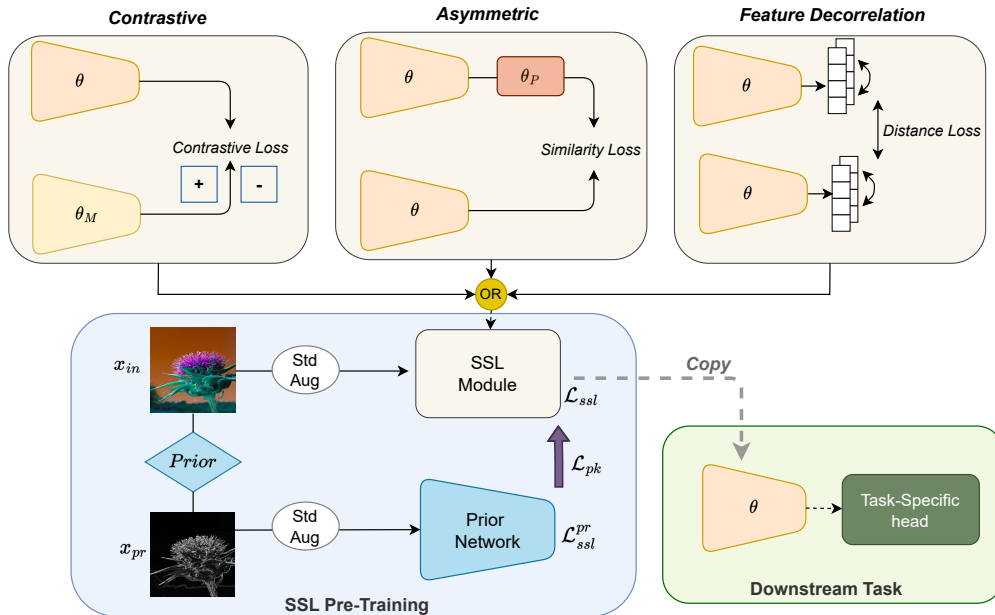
Contrastive

$\theta$

Contrastive Loss

+

-

$\theta_M$

Asymmetric

$\theta$

$\theta_P$

Similarity Loss

$\theta$

Feature Decorrelation

$\theta$

Distance Loss

$\theta$

OR

$x_{in}$

Std Aug

SSL Module

$\mathcal{L}_{ssl}$

Copy

$Prior$

$\mathcal{L}_{pk}$

$x_{pr}$

Std Aug

Prior Network

$\mathcal{L}_{ssl}^{pr}$

$\theta$

Task-Specific head

SSL Pre-Training

Downstream Task